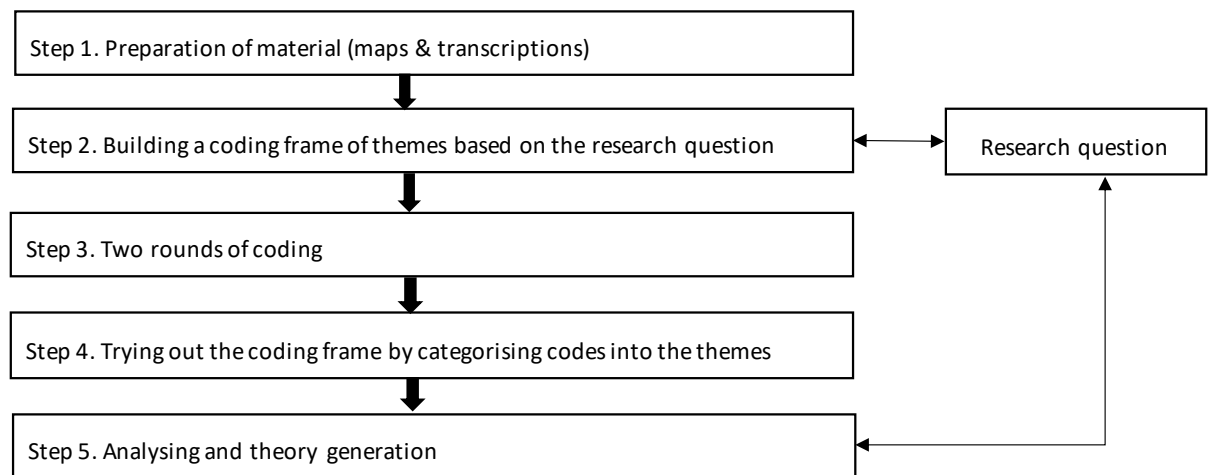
Step 1. Preparation of material (maps & transcriptions)

Step 2. Building a coding frame of themes based on the research question

Research question

Step 3. Two rounds of coding

Step 4. Trying out the coding frame by categorising codes into the themes

Step 5. Analysing and theory generation